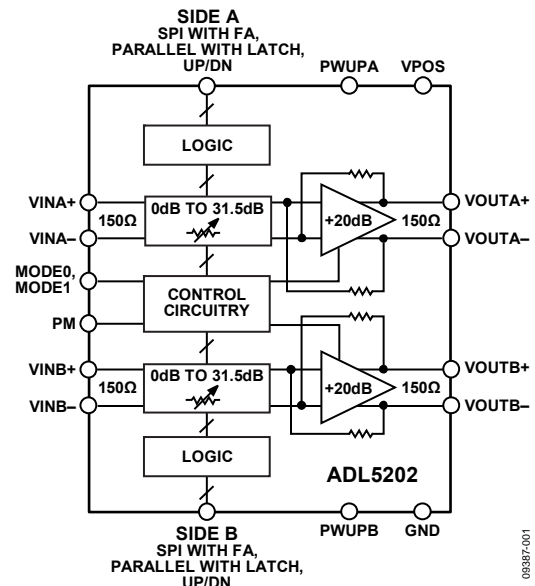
SIDE A
SPI WITH FA,
PARALLEL WITH LATCH,
UP/DN

PWUPA VPOS

LOGIC

VINA+
150Ω
VINA–

0dB TO 31.5dB

+20dB

VOUTA+
150Ω
VOUTA–

MODE0,
MODE1

CONTROL
CIRCUITRY

PM

VINB+
150Ω
VINB–

0dB TO 31.5dB

+20dB

VOUTB+
150Ω
VOUTB–

LOGIC

ADL5202

SIDE B
SPI WITH FA,
PARALLEL WITH LATCH,
UP/DN

PWUPB GND

09387-001